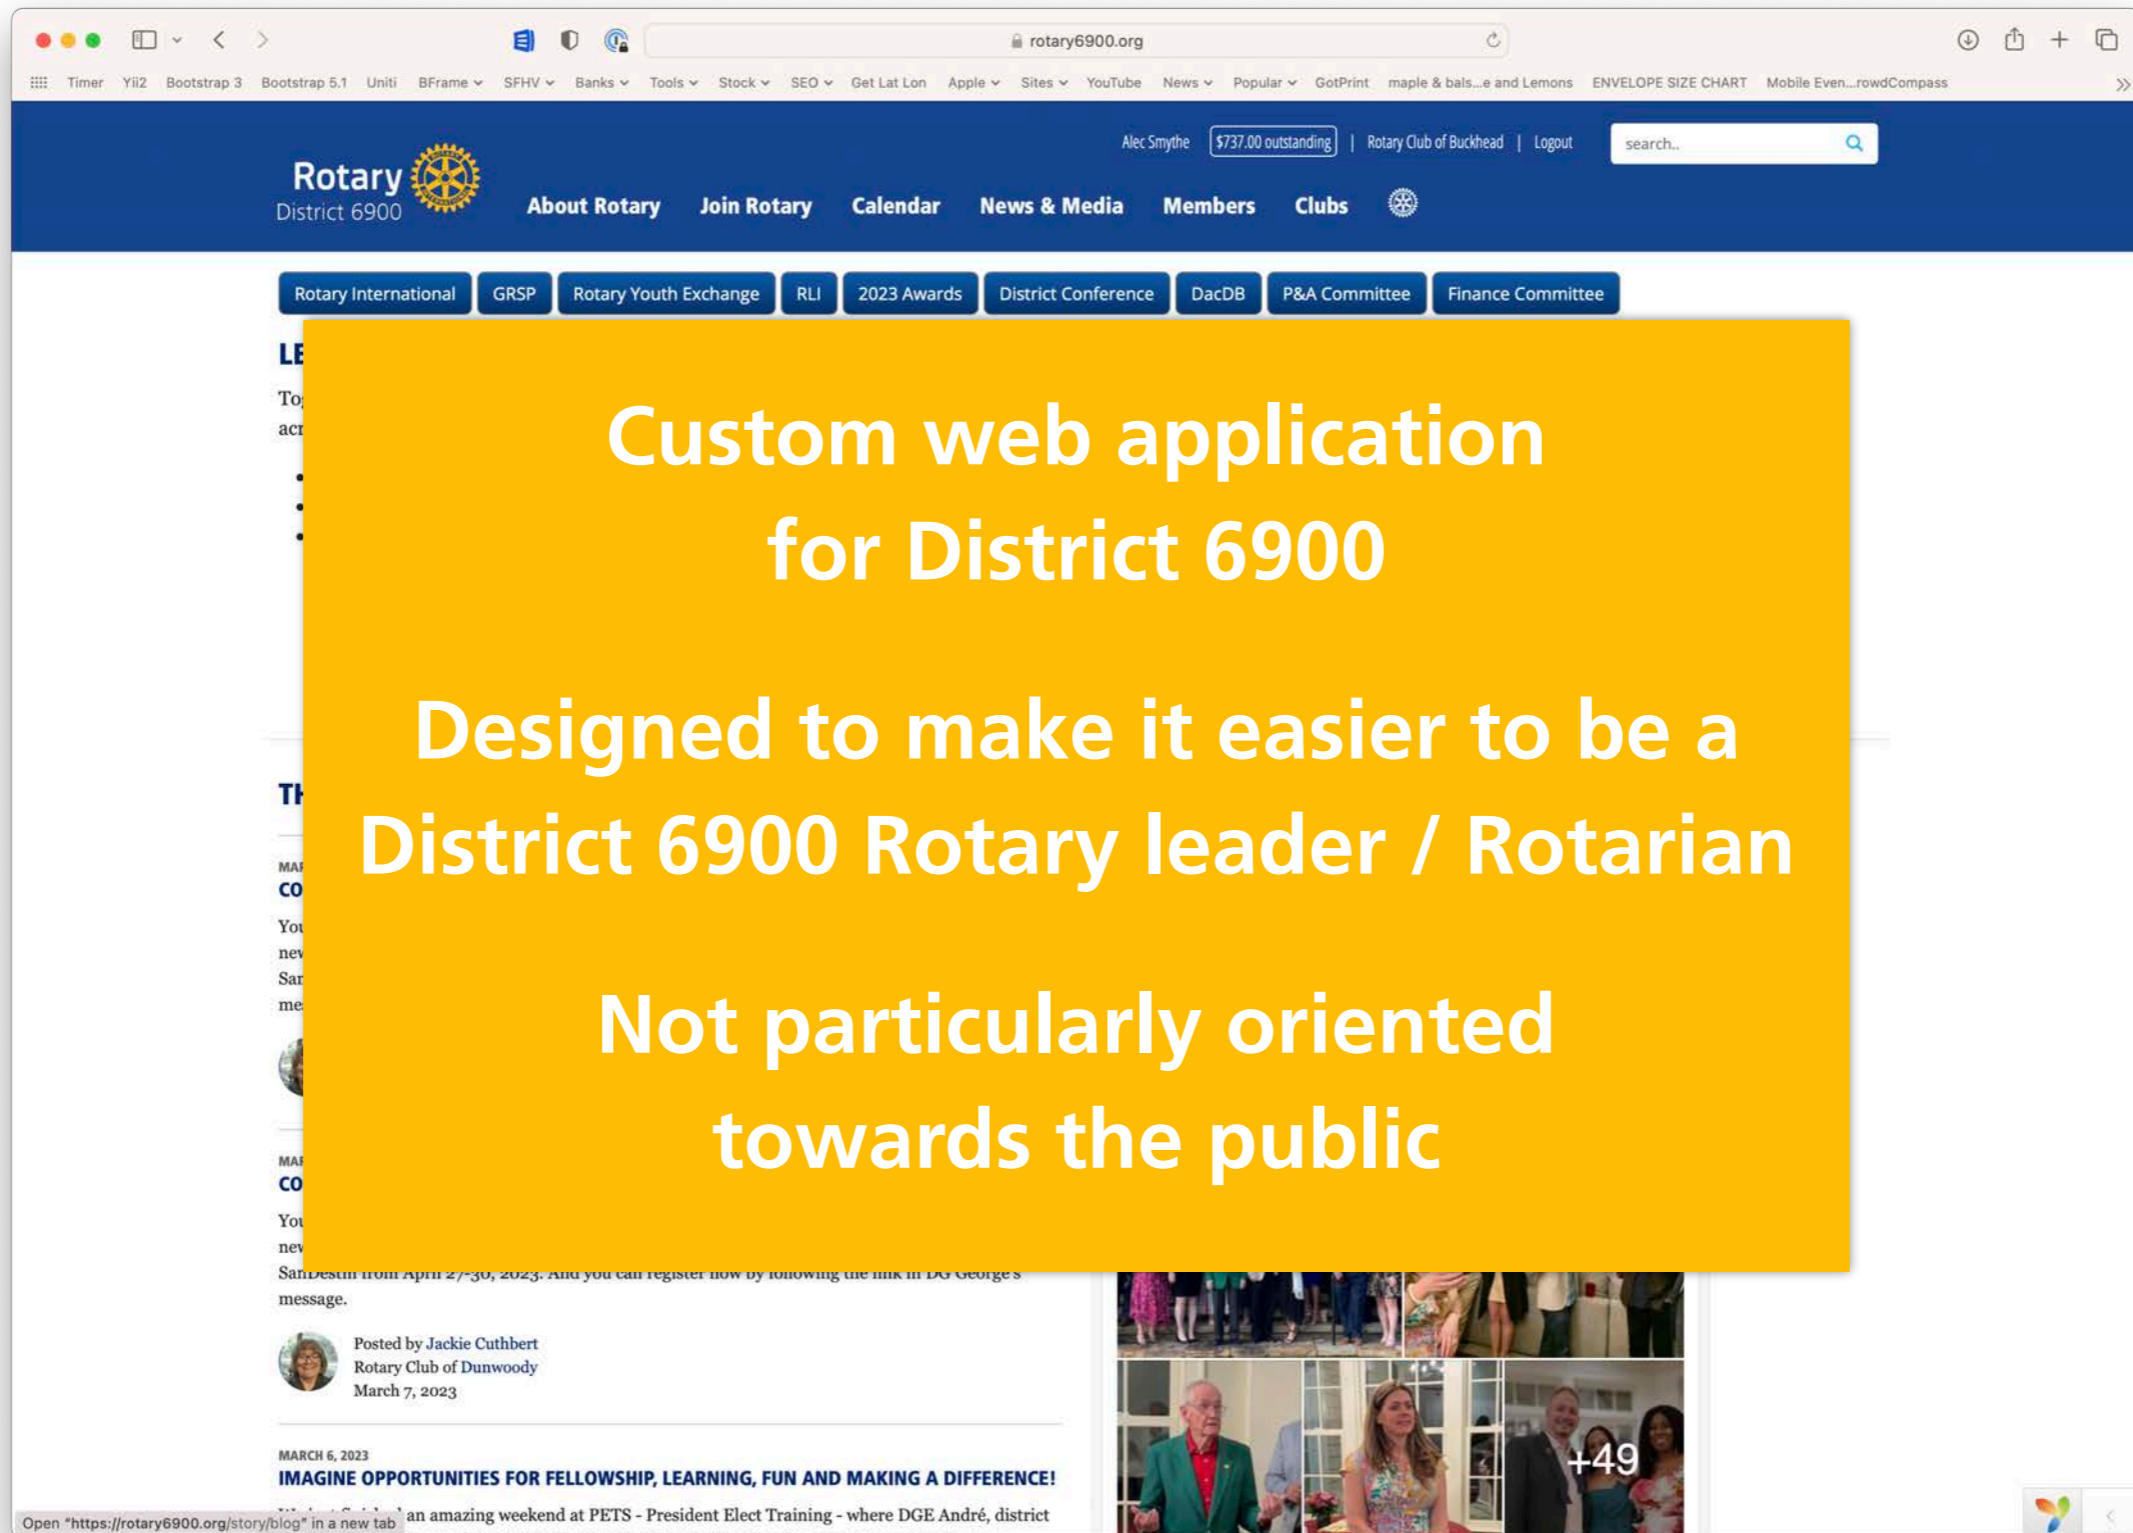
rotary6900.org

Timer Yii2 Bootstrap 3 Bootstrap 5.1 Uniti BFrame SFHV Banks Tools Stock SEO Get Lat Lon Apple Sites YouTube News Popular GotPrint maple & bals...e and Lemons ENVELOPE SIZE CHART Mobile Even...rowdCompass

Alec Smythe $737.00 outstanding | Rotary Club of Buckhead | Logout search..

Rotary District 6900

About Rotary Join Rotary Calendar News & Media Members Clubs

Rotary International GRSP Rotary Youth Exchange RLI 2023 Awards District Conference DacDB P&A Committee Finance Committee

LE

To

acr

TH

MA

CO

You

nev

Sar

me

MA

CO

You

nev

SanDestin from April 27-30, 2023. And you can register now by following the link in DG George's message.

Posted by Jackie Cuthbert
Rotary Club of Dunwoody
March 7, 2023

MARCH 6, 2023
IMAGINE OPPORTUNITIES FOR FELLOWSHIP, LEARNING, FUN AND MAKING A DIFFERENCE!

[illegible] an amazing weekend at PETS - President Elect Training - where DGE André, district

+49

Open "https://rotary6900.org/story/blog" in a new tab

Custom web application for District 6900

Designed to make it easier to be a District 6900 Rotary leader / Rotarian

Not particularly oriented towards the public